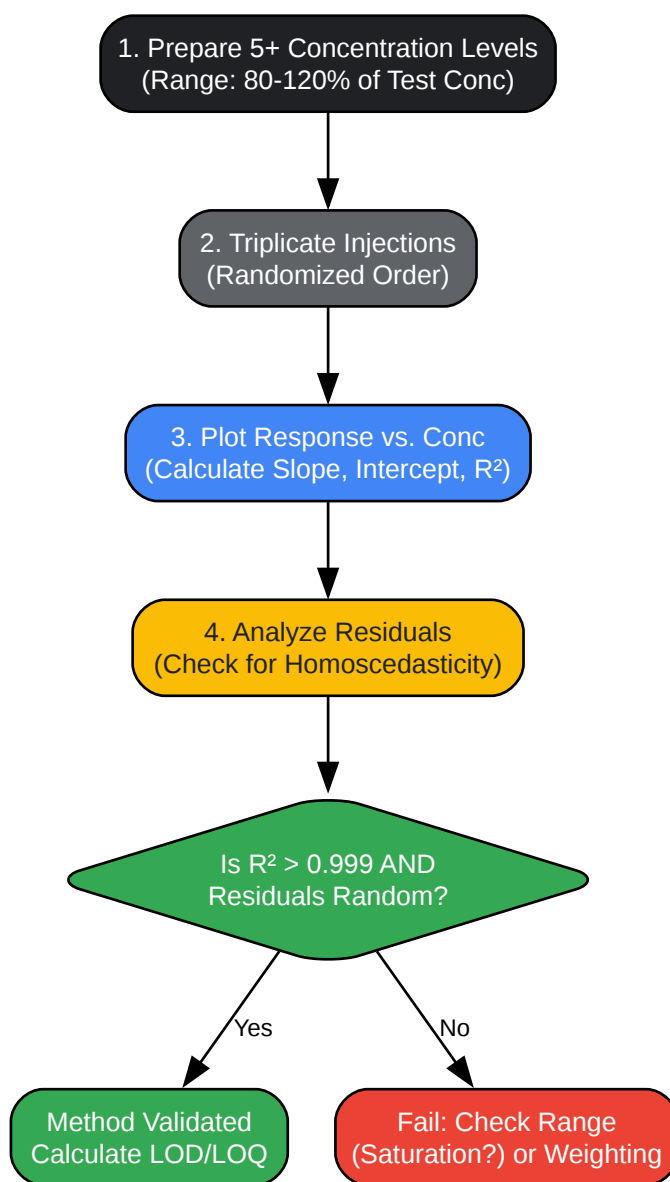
1. Prepare 5+ Concentration Levels
(Range: 80-120% of Test Conc)

2. Triplicate Injections
(Randomized Order)

3. Plot Response vs. Conc
(Calculate Slope, Intercept, $R^2$)

4. Analyze Residuals
(Check for Homoscedasticity)

Is $R^2 > 0.999$ AND
Residuals Random?

Yes

No

Method Validated
Calculate LOD/LOQ

Fail: Check Range
(Saturation?) or Weighting